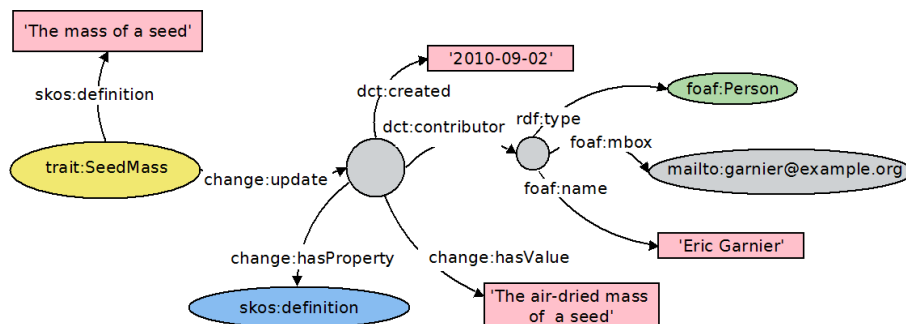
'The mass of a seed'

skos:definition

trait:SeedMass

change:update

dct:created

'2010-09-02'

dct:contributor

rdf:type

foaf:Person

foaf:mbox

mailto:garnier@example.org

foaf:name

'Eric Garnier'

change:hasProperty

skos:definition

change:hasValue

'The air-dried mass of a seed'